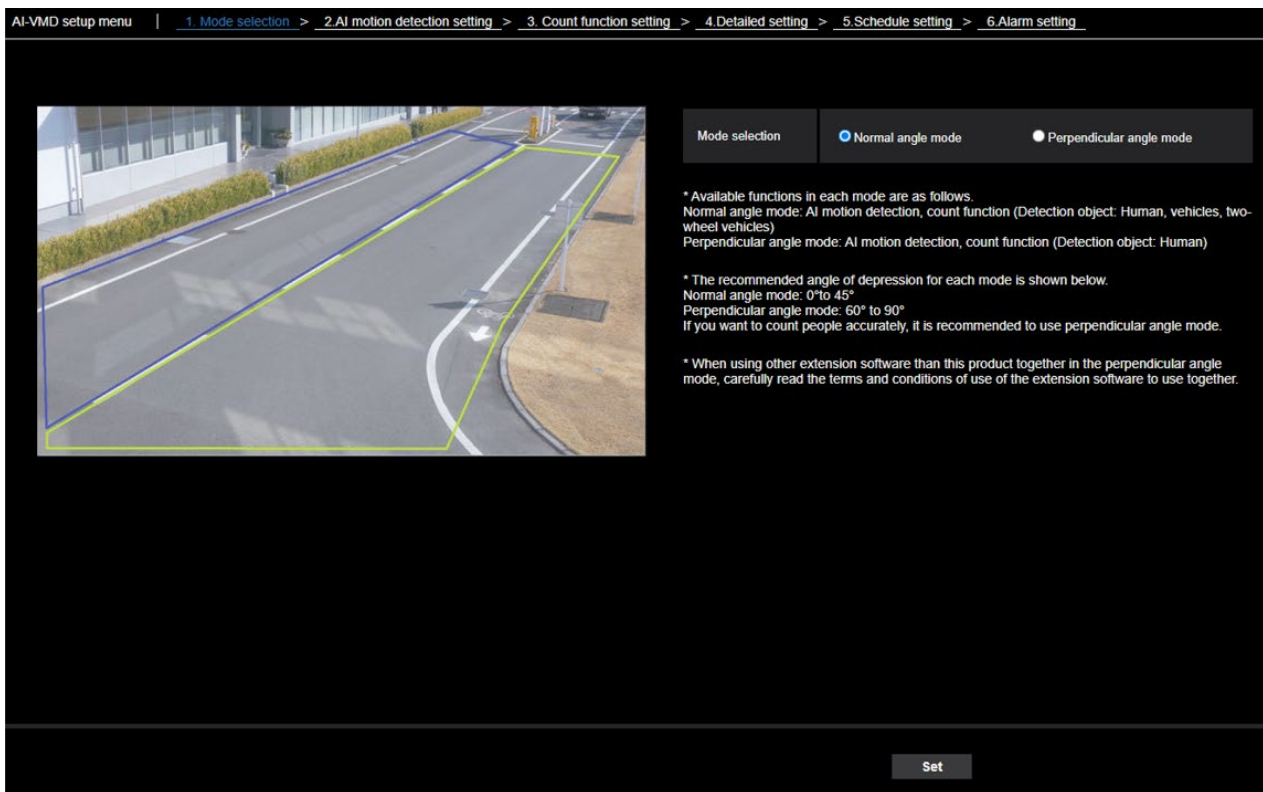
AI-VMD setup menu | 1. Mode selection > 2.AI motion detection setting > 3. Count function setting > 4.Detailed setting > 5.Schedule setting > 6.Alarm setting

| Mode selection | Normal angle mode | Perpendicular angle mode |
|---|---|---|

* Available functions in each mode are as follows.
Normal angle mode: AI motion detection, count function (Detection object: Human, vehicles, two-wheel vehicles)
Perpendicular angle mode: AI motion detection, count function (Detection object: Human)

* The recommended angle of depression for each mode is shown below.
Normal angle mode: 0°to 45°
Perpendicular angle mode: 60° to 90°
If you want to count people accurately, it is recommended to use perpendicular angle mode.

* When using other extension software than this product together in the perpendicular angle mode, carefully read the terms and conditions of use of the extension software to use together.

Set